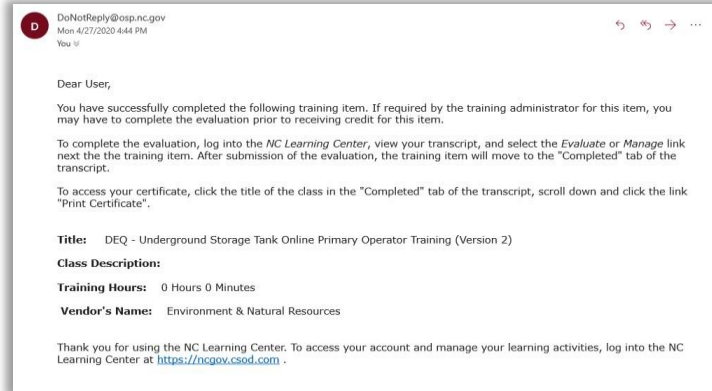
D

DoNotReply@osp.nc.gov
Mon 4/27/2020 4:44 PM
You

Dear User,

You have successfully completed the following training item. If required by the training administrator for this item, you may have to complete the evaluation prior to receiving credit for this item.

To complete the evaluation, log into the NC Learning Center, view your transcript, and select the Evaluate or Manage link next the the training item. After submission of the evaluation, the training item will move to the "Completed" tab of the transcript.

To access your certificate, click the title of the class in the "Completed" tab of the transcript, scroll down and click the link "Print Certificate".

Title: DEQ - Underground Storage Tank Online Primary Operator Training (Version 2)

Class Description:

Training Hours: 0 Hours 0 Minutes

Vendor's Name: Environment & Natural Resources

Thank you for using the NC Learning Center. To access your account and manage your learning activities, log into the NC Learning Center at https://ncgov.csod.com .